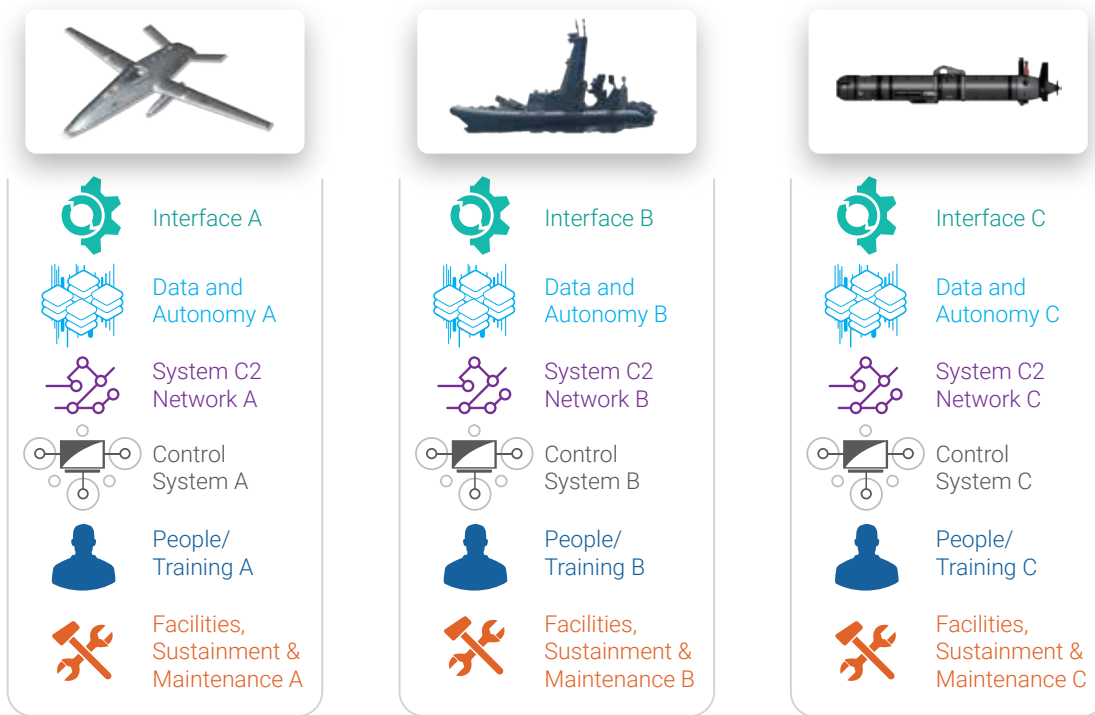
Interface A

Data and Autonomy A

System C2 Network A

Control System A

People/ Training A

Facilities, Sustainment & Maintenance A

Interface B

Data and Autonomy B

System C2 Network B

Control System B

People/ Training B

Facilities, Sustainment & Maintenance B

Interface C

Data and Autonomy C

System C2 Network C

Control System C

People/ Training C

Facilities, Sustainment & Maintenance C